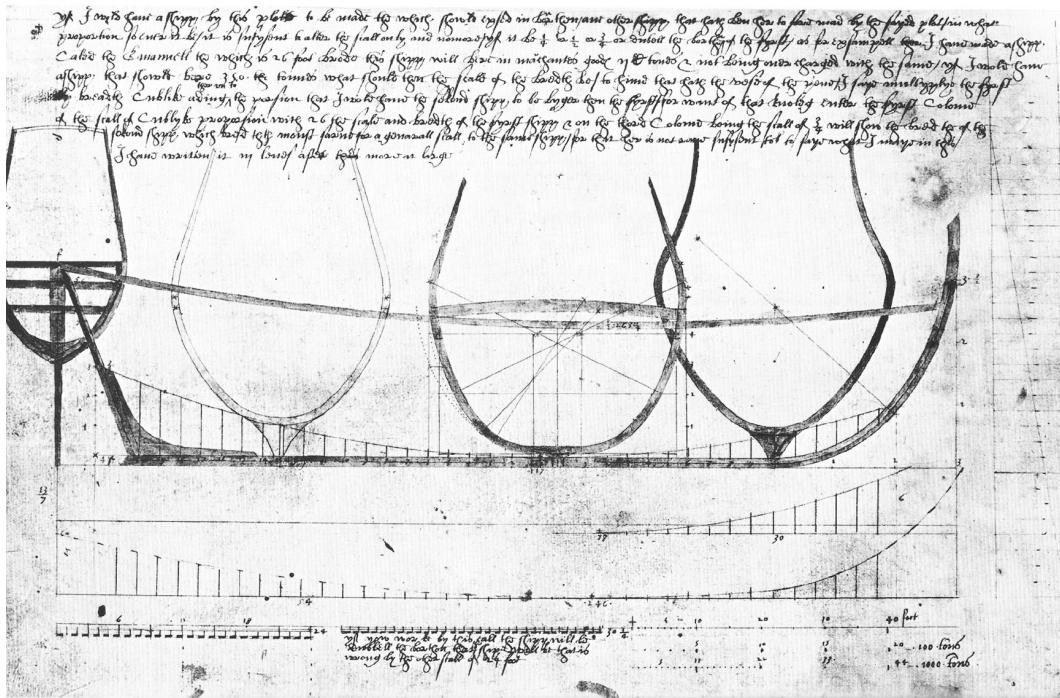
If I would have a shipp by this platte to be made the which should be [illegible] in the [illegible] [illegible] that that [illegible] to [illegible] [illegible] by the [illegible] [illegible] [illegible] proportion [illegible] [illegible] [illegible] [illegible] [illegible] the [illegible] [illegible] and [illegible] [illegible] $\frac{1}{2}$ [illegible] $\frac{3}{4}$ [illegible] the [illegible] the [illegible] as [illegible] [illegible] I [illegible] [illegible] a shipp Called the Emanuell the which is 26 foot broade this shipp will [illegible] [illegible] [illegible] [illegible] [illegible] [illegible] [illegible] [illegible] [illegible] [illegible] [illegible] I would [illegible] a shipp that should beare 350 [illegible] tonnes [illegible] should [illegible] the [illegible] of the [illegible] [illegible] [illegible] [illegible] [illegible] the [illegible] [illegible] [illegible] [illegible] by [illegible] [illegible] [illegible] the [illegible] that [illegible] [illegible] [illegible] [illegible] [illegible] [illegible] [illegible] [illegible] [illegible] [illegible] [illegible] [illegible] of the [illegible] of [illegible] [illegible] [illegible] 26 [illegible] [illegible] and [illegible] of the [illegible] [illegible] on the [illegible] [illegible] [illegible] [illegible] of $\frac{3}{4}$ will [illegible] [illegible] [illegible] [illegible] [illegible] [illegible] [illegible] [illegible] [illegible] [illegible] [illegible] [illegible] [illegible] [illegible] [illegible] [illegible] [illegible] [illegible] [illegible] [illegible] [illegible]
I have written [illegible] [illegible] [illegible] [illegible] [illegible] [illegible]

$\frac{13}{7}$

54

146

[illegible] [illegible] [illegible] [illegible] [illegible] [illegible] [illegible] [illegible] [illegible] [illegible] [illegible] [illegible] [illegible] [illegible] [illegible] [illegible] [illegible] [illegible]

10 20 30 40 foot

20 — 100 tonne
44 — 1000 tonne